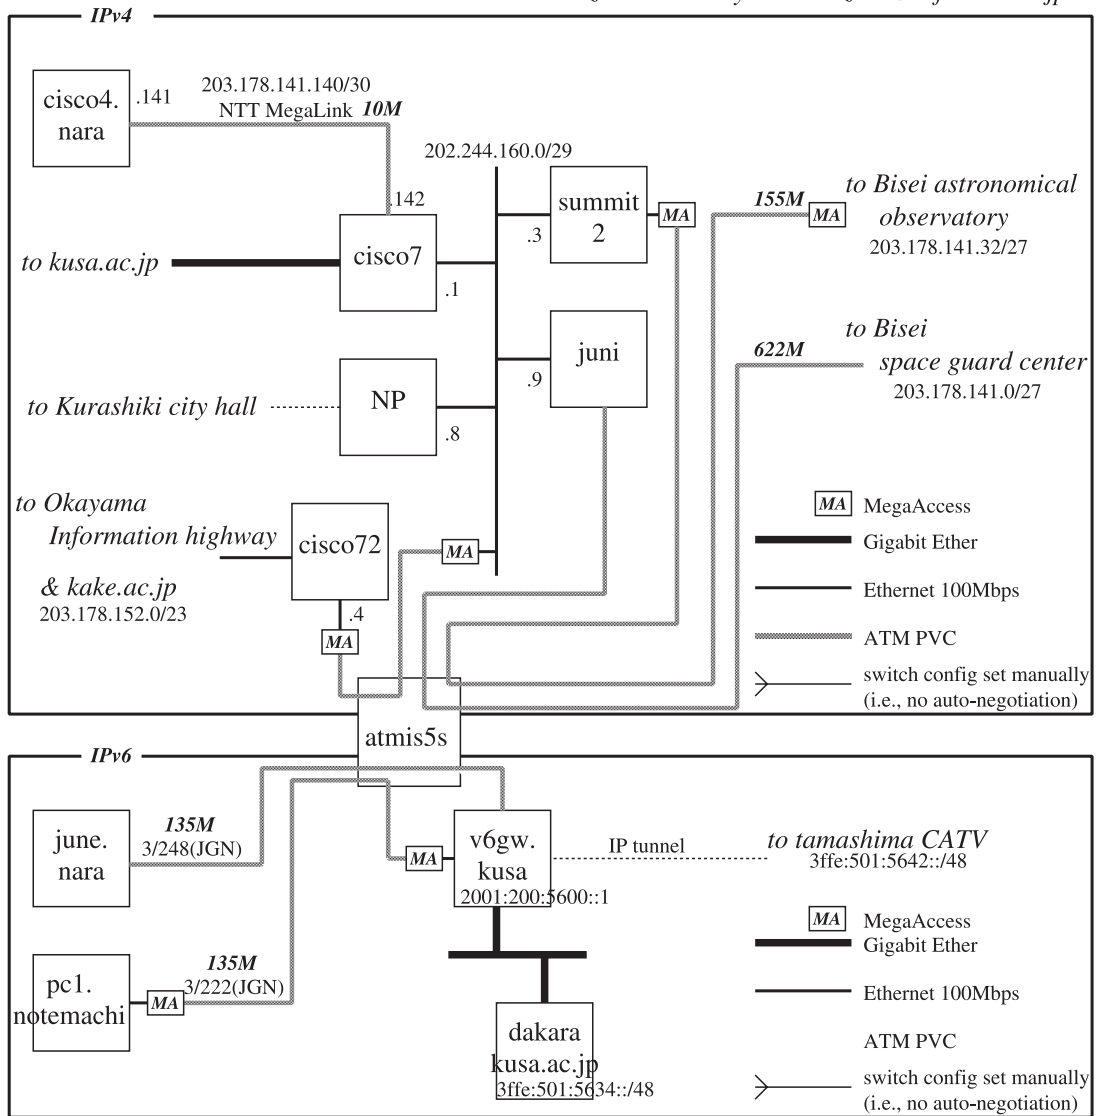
IPv4

cisco4. nara

.141

203.178.141.140/30

NTT MegaLink 10M

202.244.160.0/29

.142

summit 2

MA

155M

MA

to Bisei astronomical observatory

203.178.141.32/27

to kusa.ac.jp

cisco7

.3

.1

juni

to Bisei space guard center

622M

203.178.141.0/27

.9

to Kurashiki city hall

NP

.8

to Okayama Information highway & kake.ac.jp

203.178.152.0/23

cisco72

MA

.4

MA

MA MegaAccess

Gigabit Ether

Ethernet 100Mbps

ATM PVC

switch config set manually (i.e., no auto-negotiation)

atmis5s

IPv6

june. nara

135M

3/248(JGN)

MA

v6gw. kusa

2001:200:5600::1

IP tunnel

to tamashima CATV

3ffe:501:5642::/48

pc1. notemachi

MA

135M

3/222(JGN)

dakara kusa.ac.jp

3ffe:501:5634::/48

MA MegaAccess

Gigabit Ether

Ethernet 100Mbps

ATM PVC

switch config set manually (i.e., no auto-negotiation)